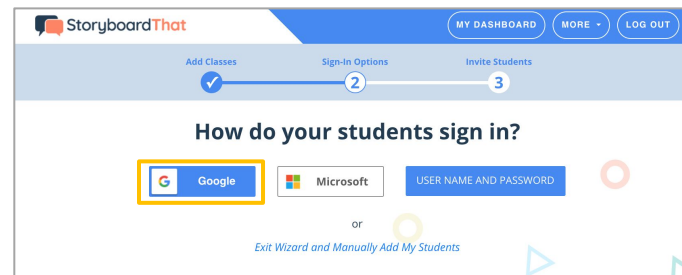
StoryboardThat

MY DASHBOARD MORE LOG OUT

Add Classes Sign-In Options Invite Students

2 3

How do your students sign in?

G Google

Microsoft

USER NAME AND PASSWORD

or

Exit Wizard and Manually Add My Students